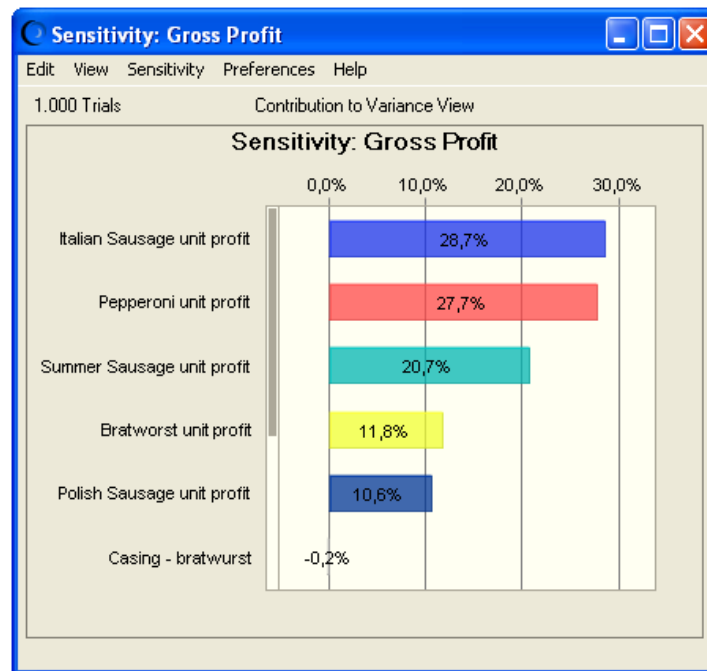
Sensitivity: Gross Profit

Edit View Sensitivity Preferences Help

1.000 Trials Contribution to Variance View

Sensitivity: Gross Profit

0,0% 10,0% 20,0% 30,0%

Italian Sausage unit profit 28,7%

Pepperoni unit profit 27,7%

Summer Sausage unit profit 20,7%

Bratworst unit profit 11,8%

Polish Sausage unit profit 10,6%

Casing - bratwurst -0,2%